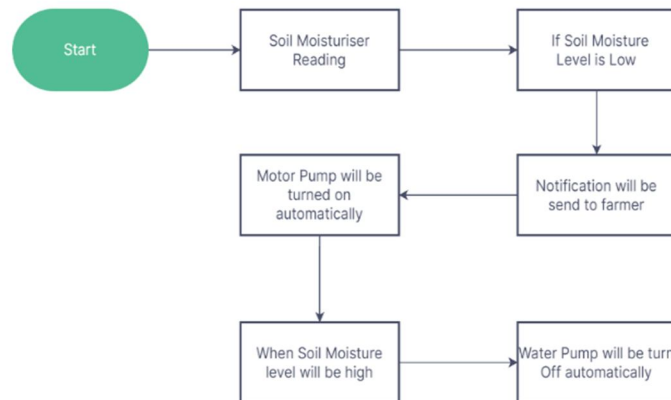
Start

Soil Moisturiser Reading

If Soil Moisture Level is Low

Notification will be send to farmer

Motor Pump will be turned on automatically

When Soil Moisture level will be high

Water Pump will be turn Off automatically